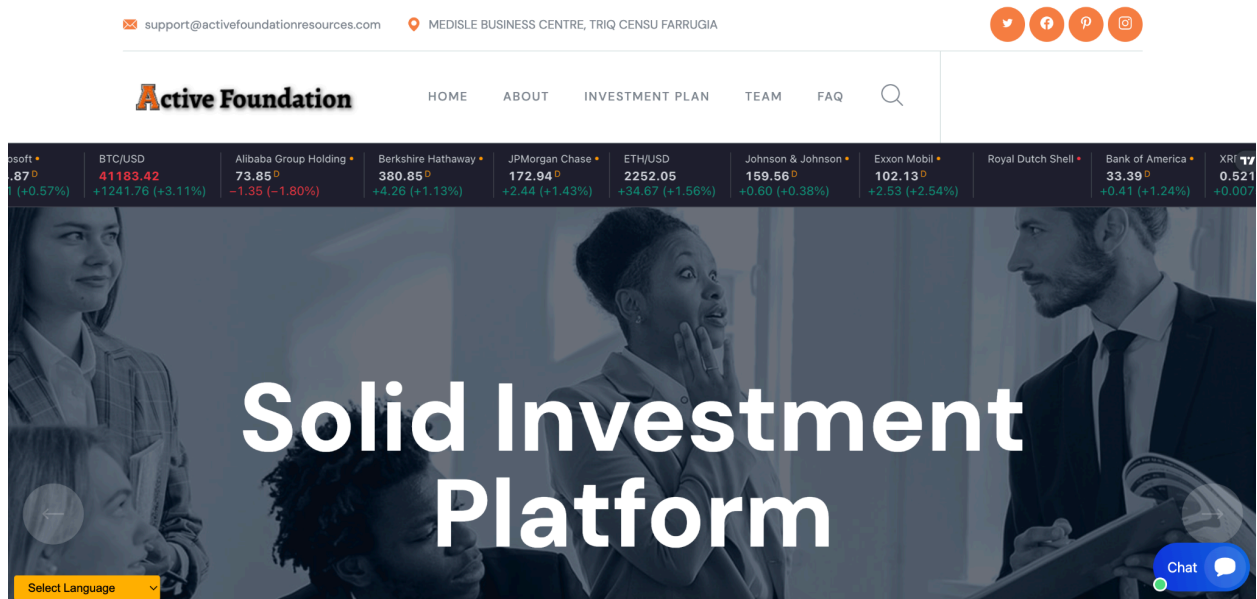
support@activefoundationresources.com MEDISLE BUSINESS CENTRE, TRIQ CENSU FARRUGIA

Active Foundation

HOME ABOUT INVESTMENT PLAN TEAM FAQ

osoft .87 D (+0.57%) | BTC/USD 41183.42 +1241.76 (+3.11%) | Alibaba Group Holding 73.85 D −1.35 (−1.80%) | Berkshire Hathaway 380.85 D +4.26 (+1.13%) | JPMorgan Chase 172.94 D +2.44 (+1.43%) | ETH/USD 2252.05 +34.67 (+1.56%) | Johnson & Johnson 159.56 D +0.60 (+0.38%) | Exxon Mobil 102.13 D +2.53 (+2.54%) | Royal Dutch Shell | Bank of America 33.39 D +0.41 (+1.24%) | XRP 0.521 +0.007

Solid Investment Platform

Select Language

Chat